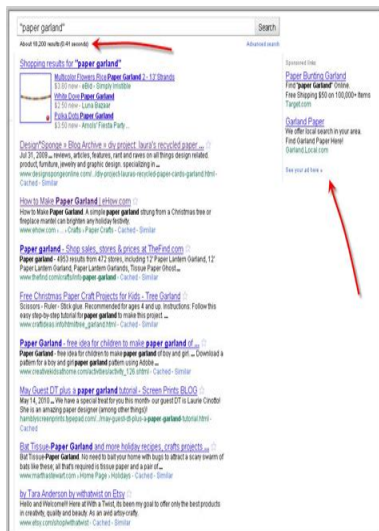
"paper garland"

Search

About 18,200 results (0.41 seconds)

Advanced search

Shopping results for "paper garland"

Multicolor Flowers Rice Paper Garland - 12 Strands
$3.80 new - eBid - Simply Irresistible

White Dove Paper Garland
$2.50 new - Luna Bazaar

Polka Dots Paper Garland
$3.50 new - Amols' Fiesta Party ...

Design*Sponge » Blog Archive » diy project: laura's recycled paper ...
Jul 31, 2009 ... reviews, articles, features, rant and raves on all things design related: product, furniture, jewelry and graphic design. specializing in ...
www.designsponge.com/2009/.../diy-project-lauras-recycled-paper-cards-garland.html - Cached - Similar

How to Make Paper Garland | eHow.com
How to Make Paper Garland. A simple paper garland strung from a Christmas tree or fireplace mantel can brighten any holiday festivity.
www.ehow.com › ... › Crafts › Paper Crafts - Cached - Similar

Paper garland - Shop sales, stores & prices at TheFind.com
Paper garland - 4953 results from 472 stores, including 12' Paper Lantern Garland, 12' Paper Lantern Garland, Paper Lantern Garlands, Tissue Paper Ghost ...
www.thefind.com/crafts/info-paper-garland - Cached - Similar

Free Christmas Paper Craft Projects for Kids - Tree Garland
Scissors - Ruler - Stick glue. Recommended for ages 4 and up. Instructions: Follow this easy step-by-step tutorial for paper garland to make this project ...
www.craftideas.info/html/tree_garland.html - Cached - Similar

Paper Garland - free idea for children to make paper garland of ...
Paper Garland - free idea for children to make paper garland of boy and girl. ... Download a pattern for a boy and girl paper garland pattern using Adobe ...
www.createkidsathome.com/activities/activity_126.html - Cached - Similar

May Guest DT plus a paper garland tutorial - Screen Prints BLOG
May 14, 2010 ... We have a special treat for you this month- our guest DT is Laurie Cinotto! She is an amazing paper designer (among other things)!
handyscreenprints.typepad.com/.../may-guest-dt-plus-a-paper-garland-tutorial.html - Cached

Bat Tissue-Paper Garland and more holiday recipes, crafts projects ...
Bat Tissue-Paper Garland. No need to bait your home with bugs to attract a scary swarm of bats like these; all that's required is tissue paper and a pair of ...
www.marthastewart.com › Home Page › Holidays - Cached - Similar

by Tara Anderson by withatwist on Etsy
Hello and Welcome!! Here at With a Twist, its been my goal to offer only the best products in creativity, quality and beauty. As an avid artsy-crafty ...
www.etsy.com/shop/withatwist - Cached - Similar

Sponsored links

Paper Bunting Garland
Find "paper garland" Online
Free Shipping $50 on 100,000+ Items
Target.com

Garland Paper
We offer local search in your area. Find Garland Paper Here!
Garland.Local.com

See your ad here »